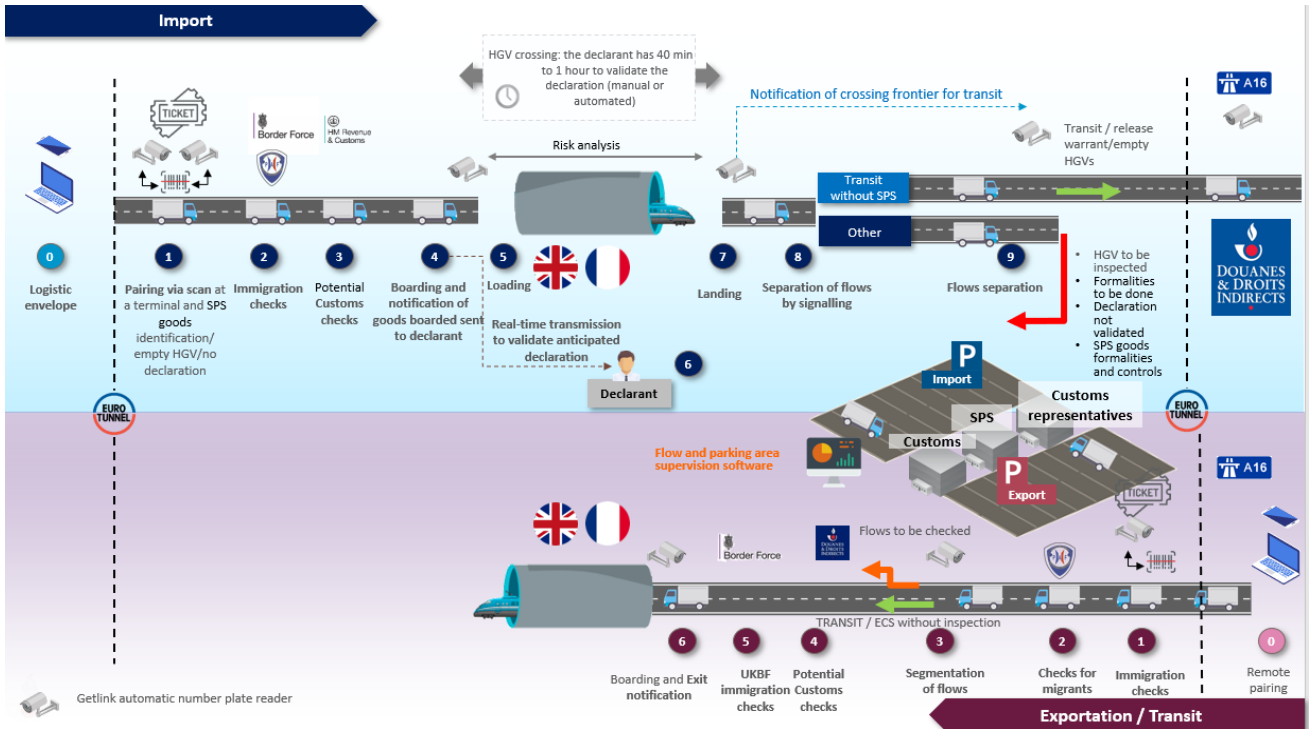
Import

HGV crossing: the declarant has 40 min to 1 hour to validate the declaration (manual or automated)

Notification of crossing frontier for transit

A16

TICKET

Border Force

HM Revenue & Customs

Risk analysis

Transit / release warrant/empty HGVs

Transit without SPS

Other

0
Logistic envelope

1
Pairing via scan at a terminal and SPS goods identification/ empty HGV/no declaration

2
Immigration checks

3
Potential Customs checks

4
Boarding and notification of goods boarded sent to declarant

5
Loading

7
Landing

8
Separation of flows by signalling

9
Flows separation

Real-time transmission to validate anticipated declaration

6
Declarant

• HGV to be inspected
• Formalities to be done
• Declaration not validated
• SPS goods formalities and controls

DOUANES & DROITS INDIRECTS

EURO TUNNEL

P
Import

Customs representatives

SPS

Customs

P
Export

Flow and parking area supervision software

EURO TUNNEL

A16

TICKET

Border Force

DOUANES & DROITS INDIRECTS

Flows to be checked

TRANSIT / ECS without inspection

6
Boarding and Exit notification

5
UKBF immigration checks

4
Potential Customs checks

3
Segmentation of flows

2
Checks for migrants

1
Immigration checks

0
Remote pairing

Getlink automatic number plate reader

Exportation / Transit